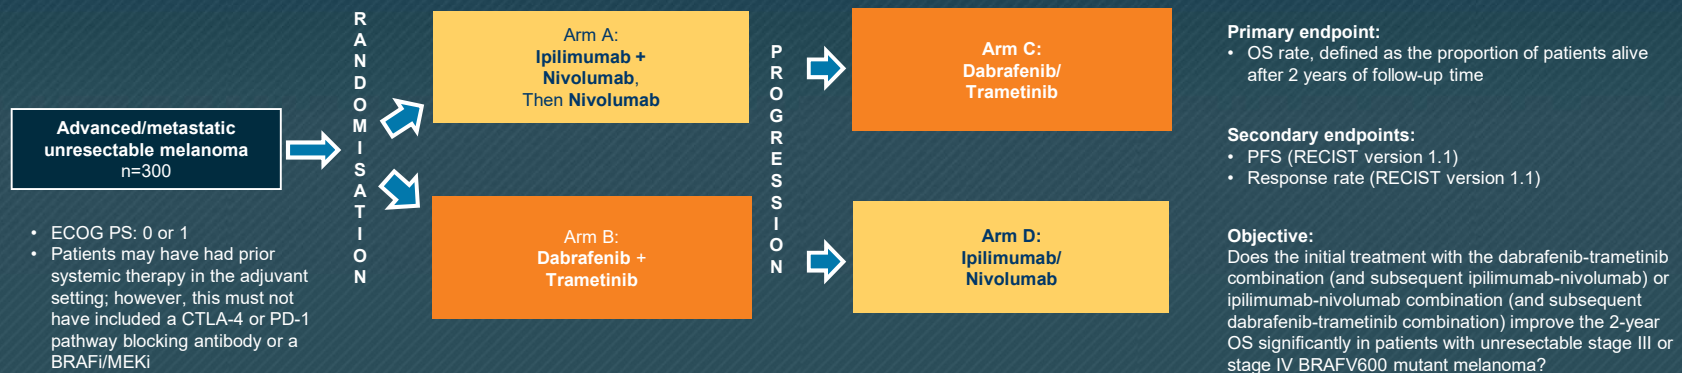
Advanced/metastatic unresectable melanoma
n=300

• ECOG PS: 0 or 1
• Patients may have had prior systemic therapy in the adjuvant setting; however, this must not have included a CTLA-4 or PD-1 pathway blocking antibody or a BRAFi/MEKi

R
A
N
D
O
M
I
S
A
T
I
O
N

Arm A:
Ipilimumab + Nivolumab,
Then Nivolumab

Arm B:
Dabrafenib + Trametinib

P
R
O
G
R
E
S
S
I
O
N

Arm C:
Dabrafenib/ Trametinib

Arm D:
Ipilimumab/ Nivolumab

Primary endpoint:
• OS rate, defined as the proportion of patients alive after 2 years of follow-up time

Secondary endpoints:
• PFS (RECIST version 1.1)
• Response rate (RECIST version 1.1)

Objective:
Does the initial treatment with the dabrafenib-trametinib combination (and subsequent ipilimumab-nivolumab) or ipilimumab-nivolumab combination (and subsequent dabrafenib-trametinib combination) improve the 2-year OS significantly in patients with unresectable stage III or stage IV BRAFV600 mutant melanoma?